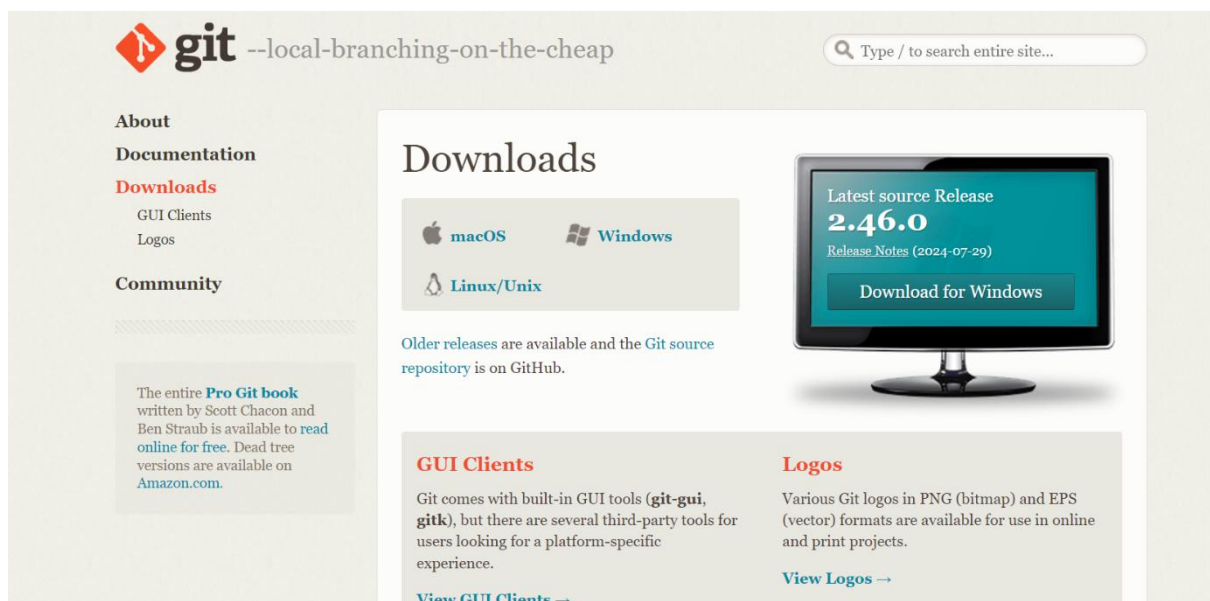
git --local-branching-on-the-cheap

Type / to search entire site...

About

Documentation

Downloads

GUI Clients

Logos

Community

The entire Pro Git book written by Scott Chacon and Ben Straub is available to read online for free. Dead tree versions are available on Amazon.com.

Downloads

macOS

Windows

Linux/Unix

Older releases are available and the Git source repository is on GitHub.

Latest source Release

2.46.0

Release Notes (2024-07-29)

Download for Windows

GUI Clients

Git comes with built-in GUI tools (git-gui, gitk), but there are several third-party tools for users looking for a platform-specific experience.

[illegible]

Logos

Various Git logos in PNG (bitmap) and EPS (vector) formats are available for use in online and print projects.

View Logos →